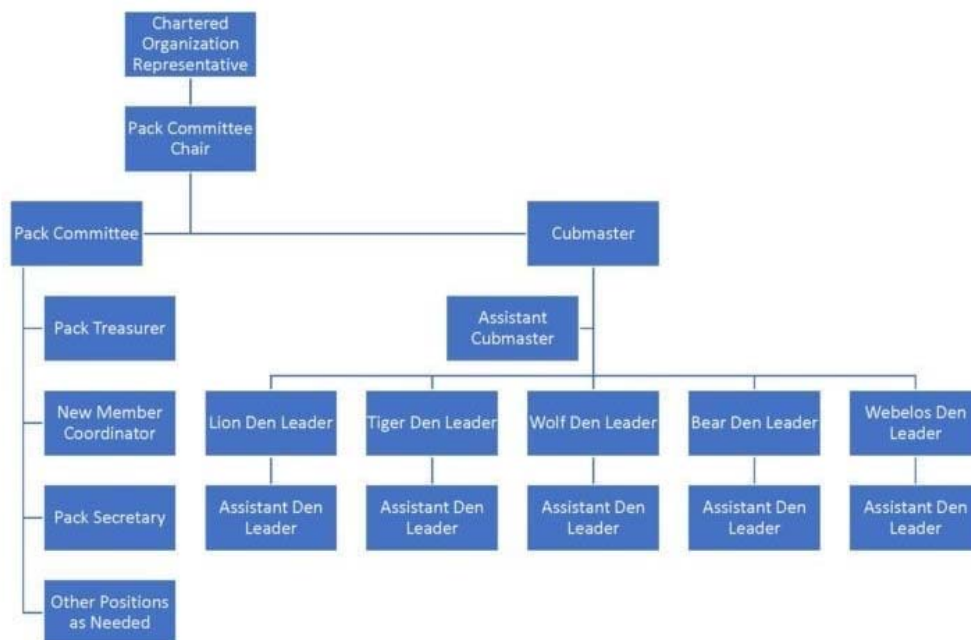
Chartered Organization Representative

Pack Committee Chair

Pack Committee

Cubmaster

Pack Treasurer

Assistant Cubmaster

Lion Den Leader

Tiger Den Leader

Wolf Den Leader

Bear Den Leader

Webelos Den Leader

New Member Coordinator

Assistant Den Leader

Assistant Den Leader

Assistant Den Leader

Assistant Den Leader

Assistant Den Leader

Pack Secretary

Other Positions as Needed